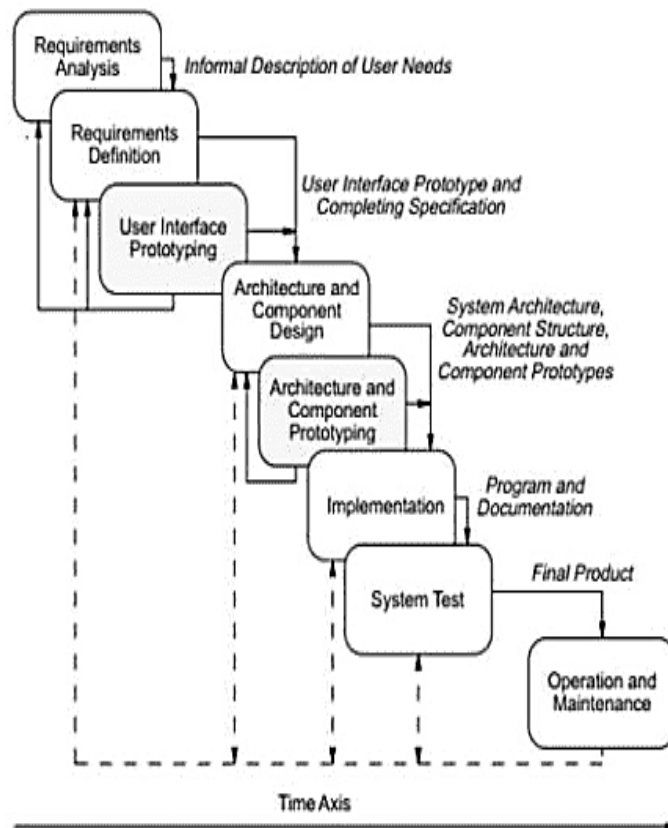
Requirements Analysis

Informal Description of User Needs

Requirements Definition

User Interface Prototype and Completing Specification

User Interface Prototyping

Architecture and Component Design

System Architecture, Component Structure, Architecture and Component Prototypes

Architecture and Component Prototyping

Implementation

Program and Documentation

System Test

Final Product

Operation and Maintenance

Time Axis